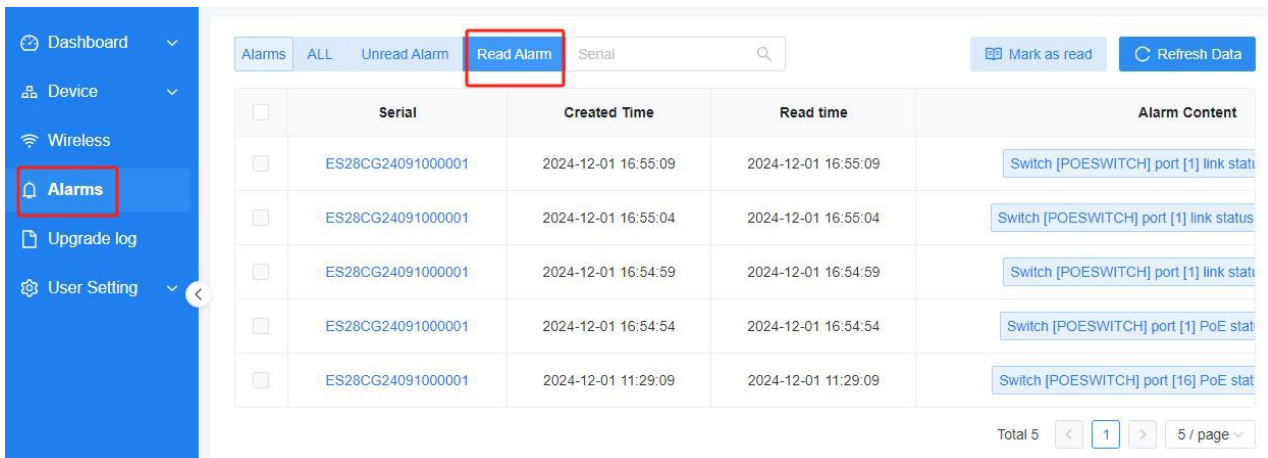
Dashboard
Device
Wireless
Alarms
Upgrade log
User Setting

Alarms ALL Unread Alarm Read Alarm Serial

Mark as read Refresh Data

| | Serial | Created Time | Read time | Alarm Content |
|---|---|---|---|---|
| | ES28CG24091000001 | 2024-12-01 16:55:09 | 2024-12-01 16:55:09 | Switch [POESWITCH] port [1] link statu |
| | ES28CG24091000001 | 2024-12-01 16:55:04 | 2024-12-01 16:55:04 | Switch [POESWITCH] port [1] link status |
| | ES28CG24091000001 | 2024-12-01 16:54:59 | 2024-12-01 16:54:59 | Switch [POESWITCH] port [1] link statu |
| | ES28CG24091000001 | 2024-12-01 16:54:54 | 2024-12-01 16:54:54 | Switch [POESWITCH] port [1] PoE stat |
| | ES28CG24091000001 | 2024-12-01 11:29:09 | 2024-12-01 11:29:09 | Switch [POESWITCH] port [16] PoE stat |

Total 5 < 1 > 5 / page